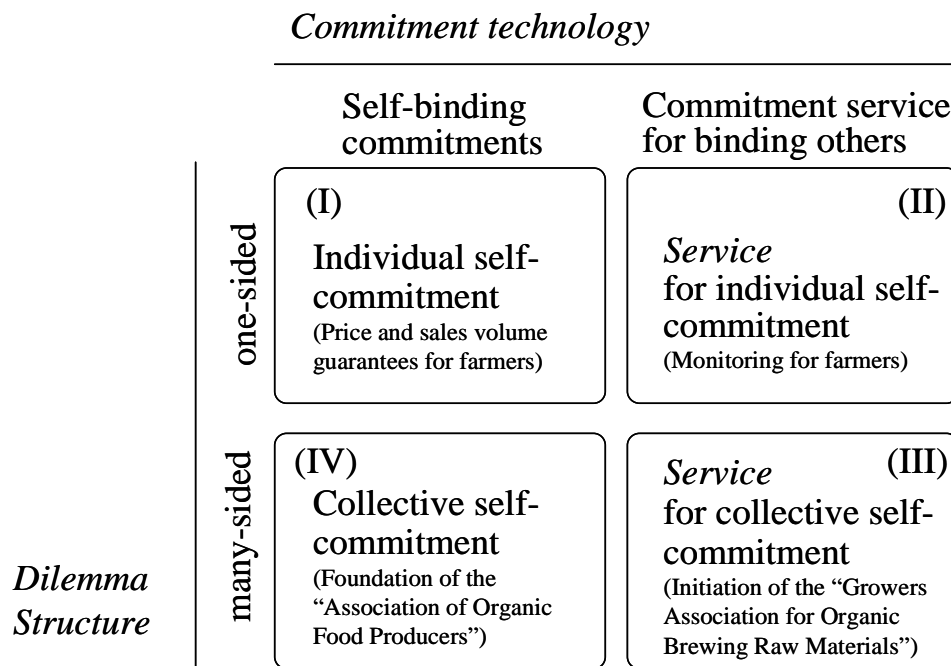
*Commitment technology*

| | Self-binding commitments | Commitment service for binding others |
|---|---|---|
| one-sided | (I) Individual self-commitment (Price and sales volume guarantees for farmers) | (II) *Service* for individual self-commitment (Monitoring for farmers) |
| many-sided | (IV) Collective self-commitment (Foundation of the "Association of Organic Food Producers") | (III) *Service* for collective self-commitment (Initiation of the "Growers Association for Organic Brewing Raw Materials") |

*Dilemma Structure*